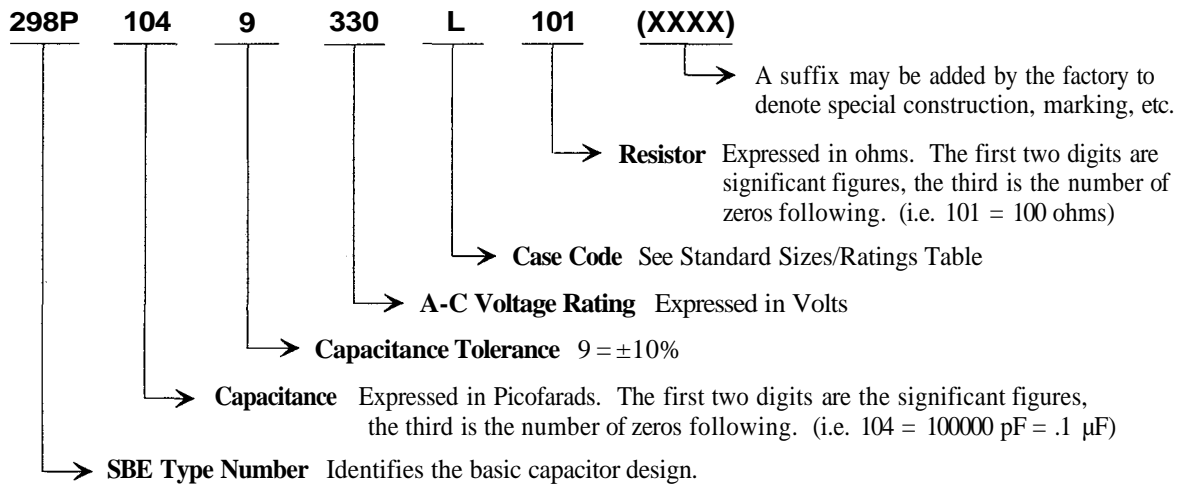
298P 104 9 330 L 101 (XXXX)

A suffix may be added by the factory to denote special construction, marking, etc.

**Resistor** Expressed in ohms. The first two digits are significant figures, the third is the number of zeros following. (i.e. 101 = 100 ohms)

**Case Code** See Standard Sizes/Ratings Table

**A-C Voltage Rating** Expressed in Volts

**Capacitance Tolerance** $9 = \pm 10\%$

**Capacitance** Expressed in Picofarads. The first two digits are the significant figures, the third is the number of zeros following. (i.e. 104 = 100000 pF = .1 μF)

**SBE Type Number** Identifies the basic capacitor design.